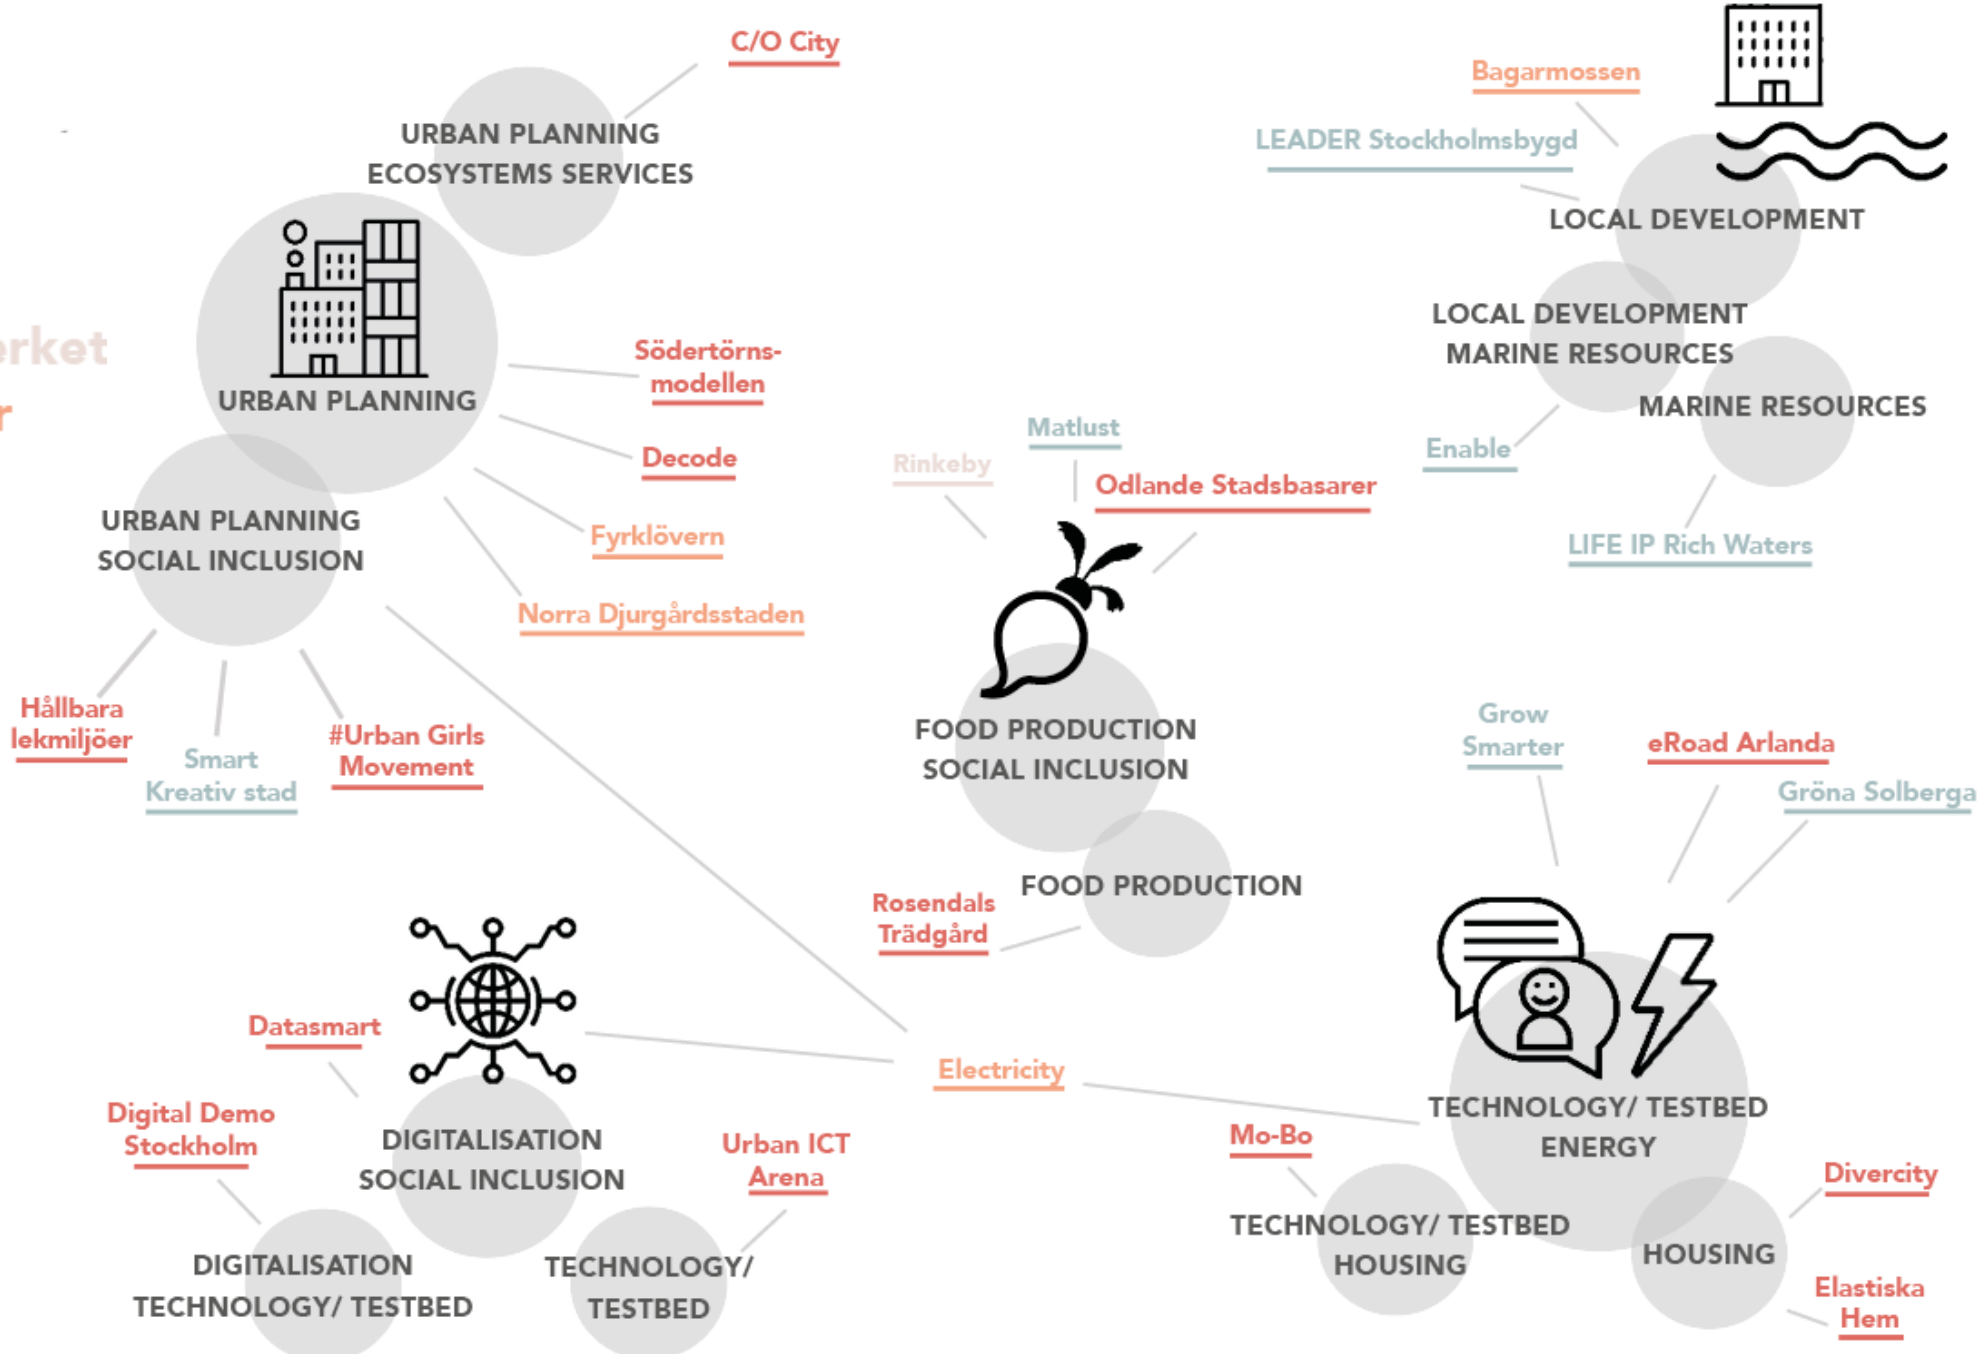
C/O City

URBAN PLANNING
ECOSYSTEMS SERVICES

rket
r

URBAN PLANNING

Södertörns-modellen

Decode

Fyrklövern

Norra Djurgårdsstaden

URBAN PLANNING
SOCIAL INCLUSION

Hållbara lekmiljöer

Smart Kreativ stad

#Urban Girls Movement

Bagarmossen

LEADER Stockholmsbygd

LOCAL DEVELOPMENT

LOCAL DEVELOPMENT
MARINE RESOURCES

MARINE RESOURCES

Enable

LIFE IP Rich Waters

Matlust

Rinkeby

Odlande Stadsbasarer

FOOD PRODUCTION
SOCIAL INCLUSION

FOOD PRODUCTION

Rosendals Trädgård

Grow Smarter

eRoad Arlanda

Gröna Solberga

Datasmart

Digital Demo Stockholm

DIGITALISATION
SOCIAL INCLUSION

Urban ICT Arena

DIGITALISATION
TECHNOLOGY/ TESTBED

TECHNOLOGY/ TESTBED

Electricity

Mo-Bo

TECHNOLOGY/ TESTBED
ENERGY

TECHNOLOGY/ TESTBED
HOUSING

HOUSING

Divercity

Elastiska Hem